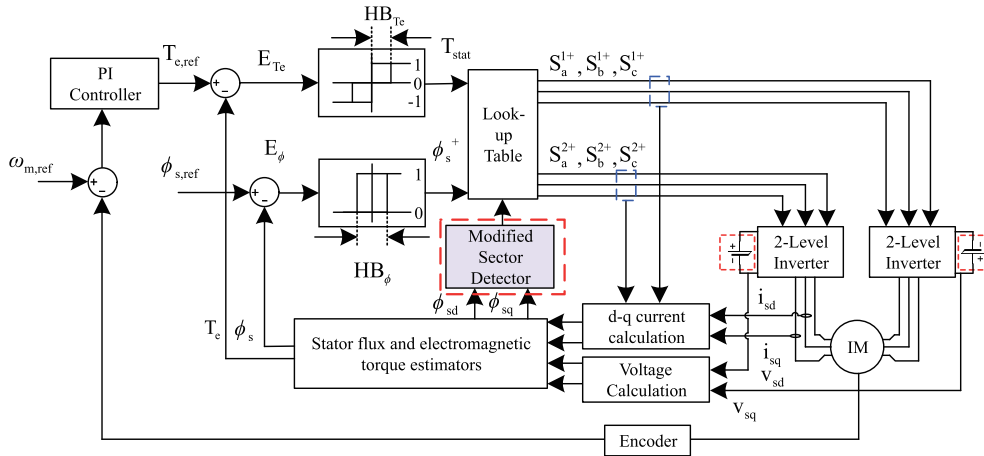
$HB_{Te}$

$T_{e,ref}$

$E_{Te}$

$T_{stat}$

$S_a^{1+}, S_b^{1+}, S_c^{1+}$

PI Controller

+

−

1

0

-1

Look-up Table

$\omega_{m,ref}$

+

−

$\phi_{s,ref}$

$E_\phi$

+

−

1

0

$\phi_s^+$

$S_a^{2+}, S_b^{2+}, S_c^{2+}$

Modified Sector Detector

$HB_\phi$

2-Level Inverter

2-Level Inverter

$\phi_{sd}$

$\phi_{sq}$

$T_e$

$\phi_s$

Stator flux and electromagnetic torque estimators

d-q current calculation

$i_{sd}$

$i_{sq}$

IM

Voltage Calculation

$v_{sd}$

$v_{sq}$

Encoder